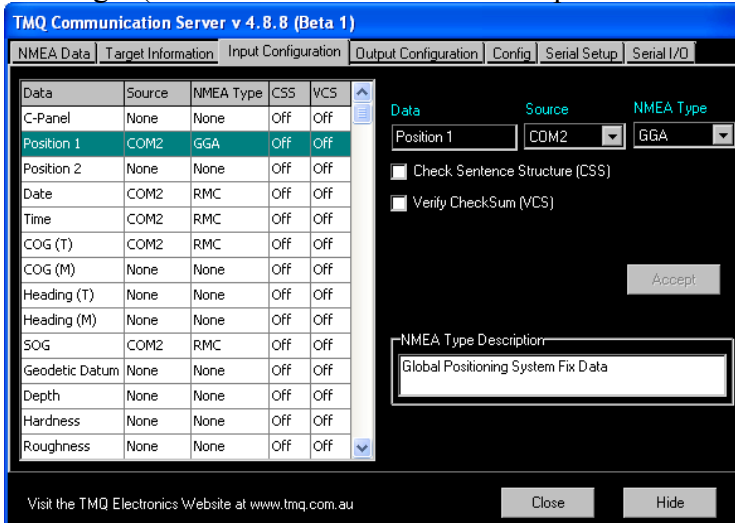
TMQ Communication Server v 4.8.8 (Beta 1)

NMEA Data | Target Information | Input Configuration | Output Configuration | Config | Serial Setup | Serial I/O

| Data | Source | NMEA Type | CSS | VCS |
|---|---|---|---|---|
| C-Panel | None | None | Off | Off |
| Position 1 | COM2 | GGA | Off | Off |
| Position 2 | None | None | Off | Off |
| Date | COM2 | RMC | Off | Off |
| Time | COM2 | RMC | Off | Off |
| COG (T) | COM2 | RMC | Off | Off |
| COG (M) | None | None | Off | Off |
| Heading (T) | None | None | Off | Off |
| Heading (M) | None | None | Off | Off |
| SOG | COM2 | RMC | Off | Off |
| Geodetic Datum | None | None | Off | Off |
| Depth | None | None | Off | Off |
| Hardness | None | None | Off | Off |
| Roughness | None | None | Off | Off |

Data
Position 1
Source
COM2
NMEA Type
GGA

Check Sentence Structure (CSS)
Verify CheckSum (VCS)

Accept

NMEA Type Description
Global Positioning System Fix Data

Visit the TMQ Electronics Website at www.tmq.com.au

Close
Hide